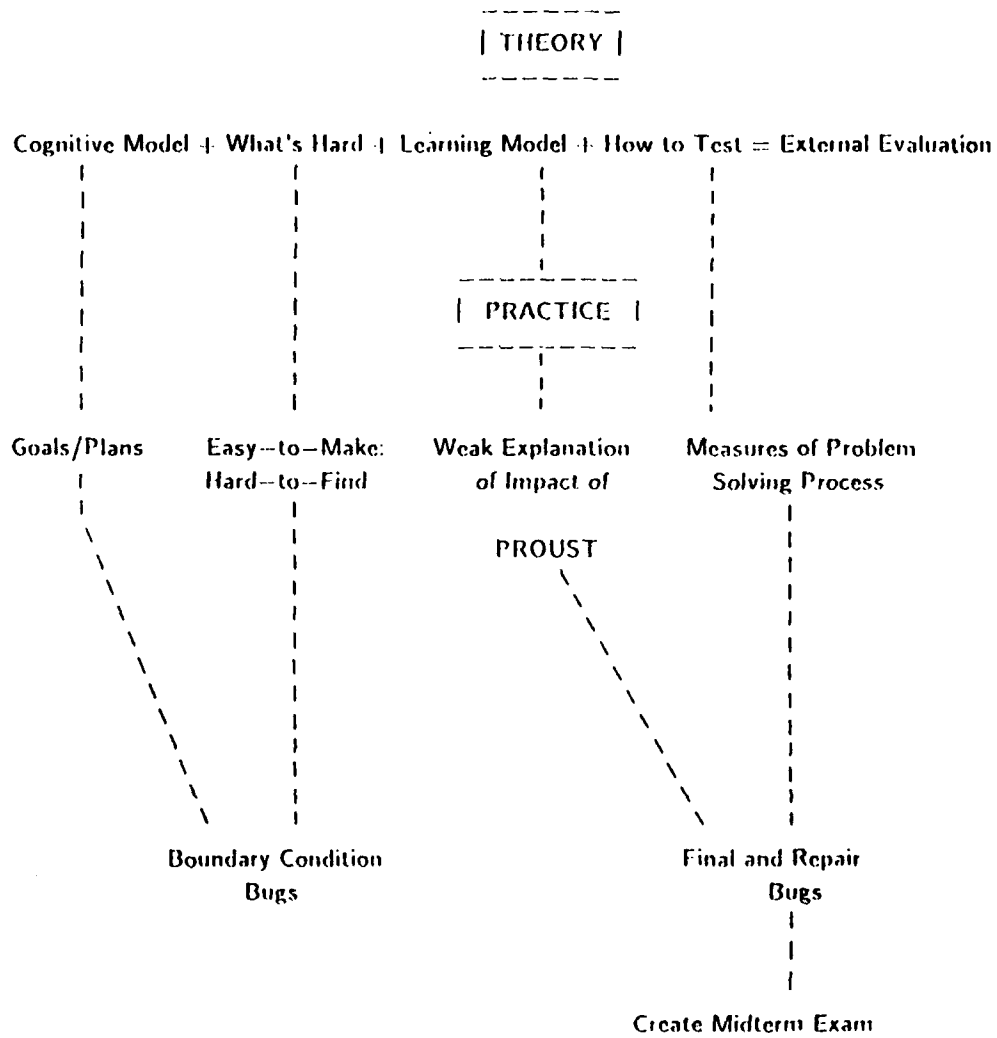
| THEORY |

Cognitive Model + What's Hard + Learning Model + How to Test = External Evaluation

| PRACTICE |

Goals/Plans

Easy--to--Make: Hard--to--Find

Weak Explanation of Impact of

PROUST

Measures of Problem Solving Process

Boundary Condition Bugs

Final and Repair Bugs

Create Midterm Exam